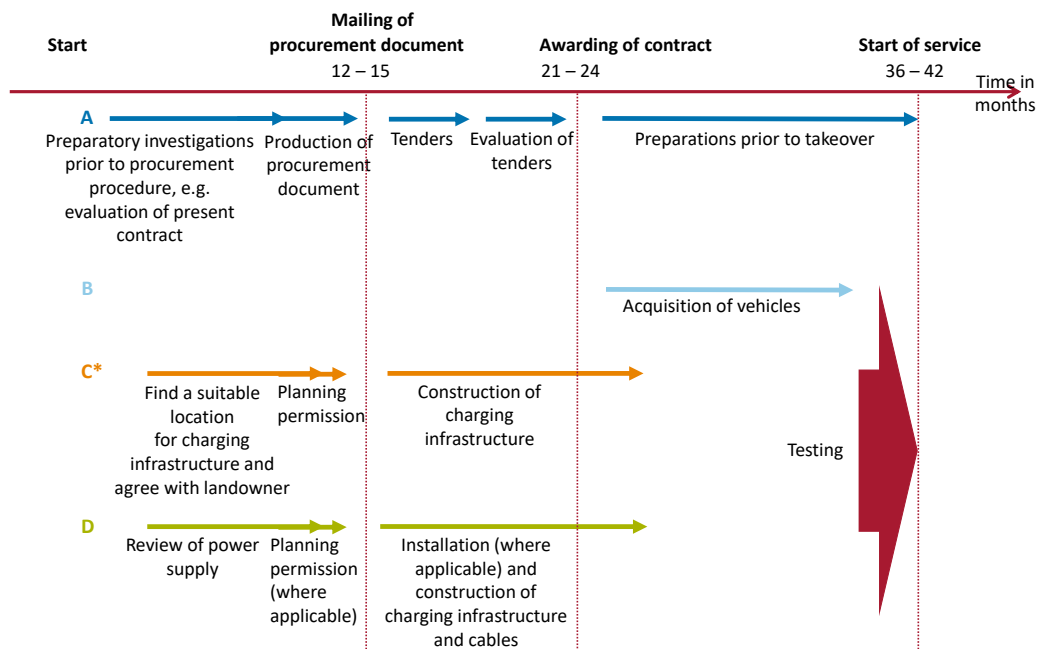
Start

Mailing of procurement document
12 – 15

Awarding of contract
21 – 24

Start of service
36 – 42

Time in months

A
Preparatory investigations prior to procurement procedure, e.g. evaluation of present contract

Production of procurement document

Tenders

Evaluation of tenders

Preparations prior to takeover

B
Acquisition of vehicles

C*
Find a suitable location for charging infrastructure and agree with landowner

Planning permission

Construction of charging infrastructure

Testing

D
Review of power supply

Planning permission (where applicable)

Installation (where applicable) and construction of charging infrastructure and cables